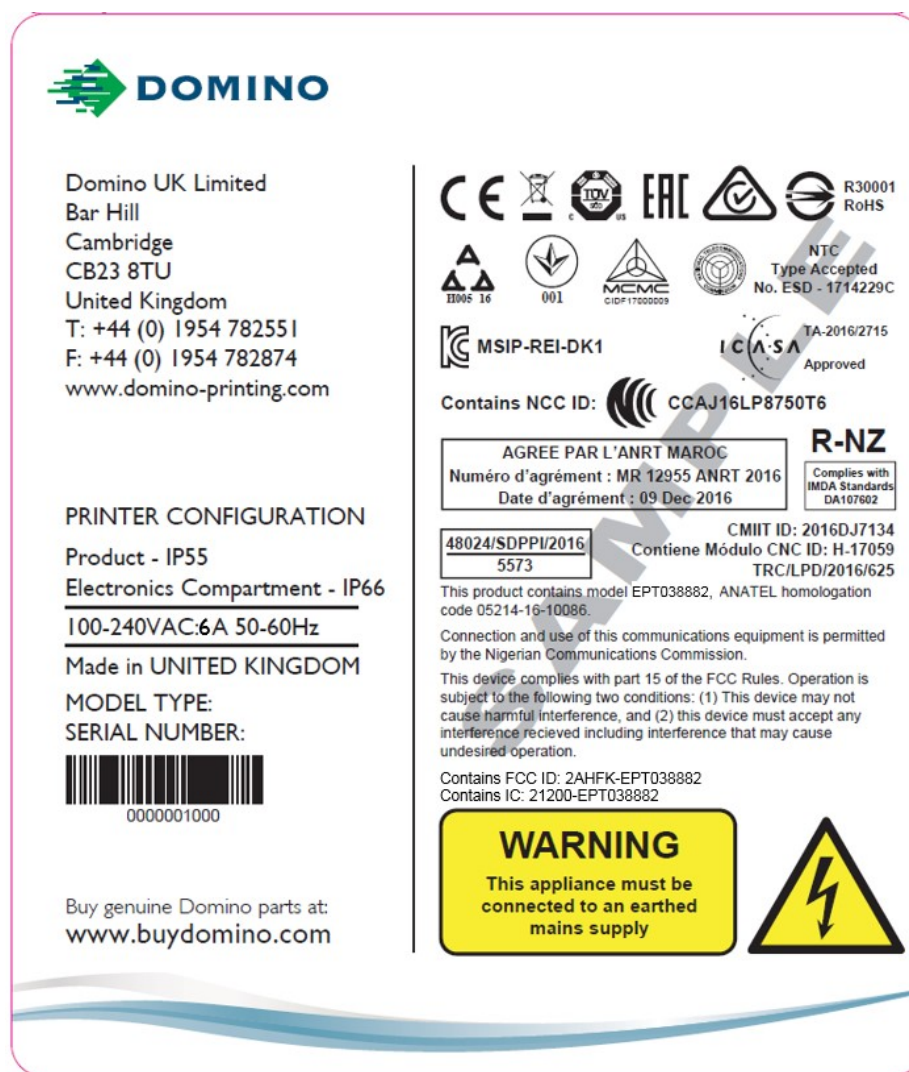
DOMINO

Domino UK Limited
Bar Hill
Cambridge
CB23 8TU
United Kingdom
T: +44 (0) 1954 782551
F: +44 (0) 1954 782874
www.domino-printing.com

PRINTER CONFIGURATION
Product - IP55
Electronics Compartment - IP66
100-240VAC:6A 50-60Hz
Made in UNITED KINGDOM
MODEL TYPE:
SERIAL NUMBER:

0000001000

Buy genuine Domino parts at:
www.buydomino.com

CE EAC R30001 RoHS

H005 16 001 MCMC CIDF17000009 NTC Type Accepted No. ESD - 1714229C

MSIP-REI-DK1 ICASA TA-2016/2715 Approved

Contains NCC ID: CCAJ16LP8750T6

SAMPLE

AGREE PAR L'ANRT MAROC
Numéro d'agrément : MR 12955 ANRT 2016
Date d'agrément : 09 Dec 2016

R-NZ
Complies with IMDA Standards DA107602

48024/SDPPI/2016
5573

CMIIT ID: 2016DJ7134
Contiene Módulo CNC ID: H-17059
TRC/LPD/2016/625

This product contains model EPT038882, ANATEL homologation code 05214-16-10086.

Connection and use of this communications equipment is permitted by the Nigerian Communications Commission.

This device complies with part 15 of the FCC Rules. Operation is subject to the following two conditions: (1) This device may not cause harmful interference, and (2) this device must accept any interference recieved including interference that may cause undesired operation.

Contains FCC ID: 2AHFK-EPT038882
Contains IC: 21200-EPT038882

WARNING
This appliance must be connected to an earthed mains supply